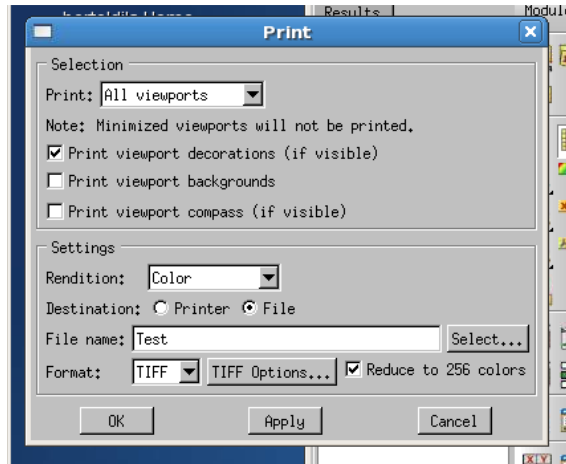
Results

Module

Print

Selection

Print: All viewports

Note: Minimized viewports will not be printed.

Print viewport decorations (if visible)

Print viewport backgrounds

Print viewport compass (if visible)

Settings

Rendition: Color

Destination: Printer File

File name: Test

Select...

Format: TIFF

TIFF Options...

Reduce to 256 colors

OK

Apply

Cancel